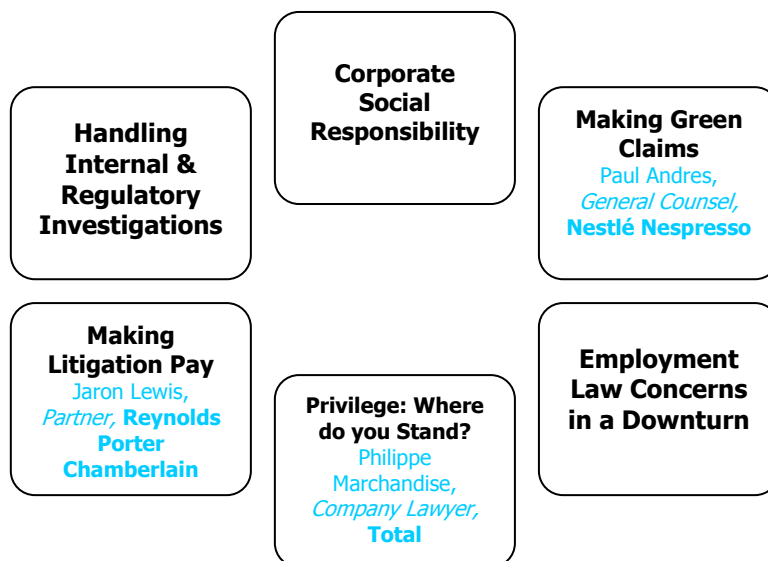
Corporate Social Responsibility

Handling Internal & Regulatory Investigations

Making Green Claims
Paul Andres, *General Counsel,* **Nestlé Nespresso**

Making Litigation Pay
Jaron Lewis, *Partner,* **Reynolds Porter Chamberlain**

Employment Law Concerns in a Downturn

Privilege: Where do you Stand?
Philippe Marchandise, *Company Lawyer,* **Total**